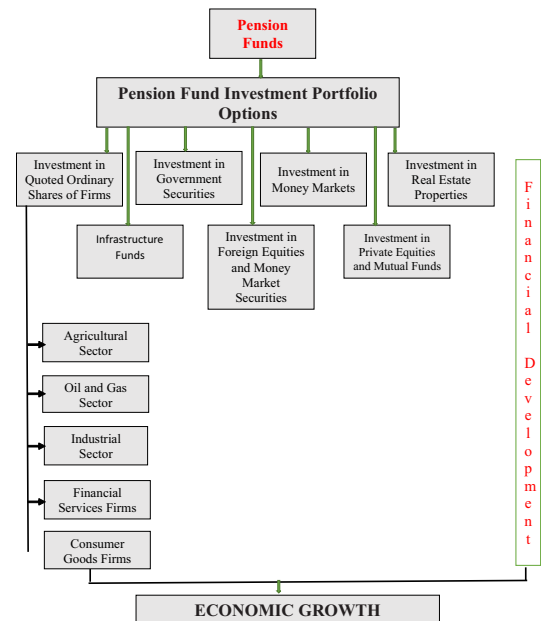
Pension Funds

Pension Fund Investment Portfolio Options

Investment in Quoted Ordinary Shares of Firms

Investment in Government Securities

Investment in Money Markets

Investment in Real Estate Properties

Infrastructure Funds

Investment in Foreign Equities and Money Market Securities

Investment in Private Equities and Mutual Funds

Agricultural Sector

Oil and Gas Sector

Industrial Sector

Financial Services Firms

Consumer Goods Firms

Financial Development

ECONOMIC GROWTH